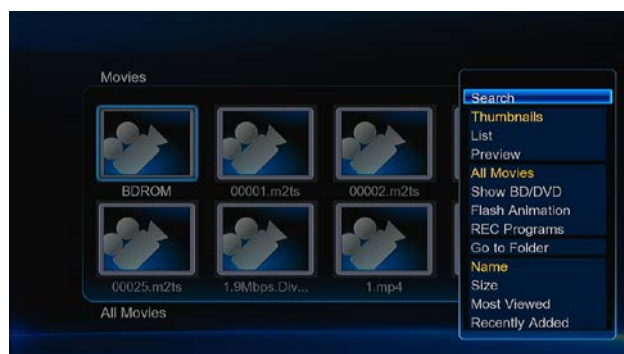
Movies

BDROM
00001.m2ts
00002.m2ts
00025.m2ts
1.9Mbps.Div...
1.mp4

All Movies

Search
Thumbnails
List
Preview
All Movies
Show BD/DVD
Flash Animation
REC Programs
Go to Folder
Name
Size
Most Viewed
Recently Added